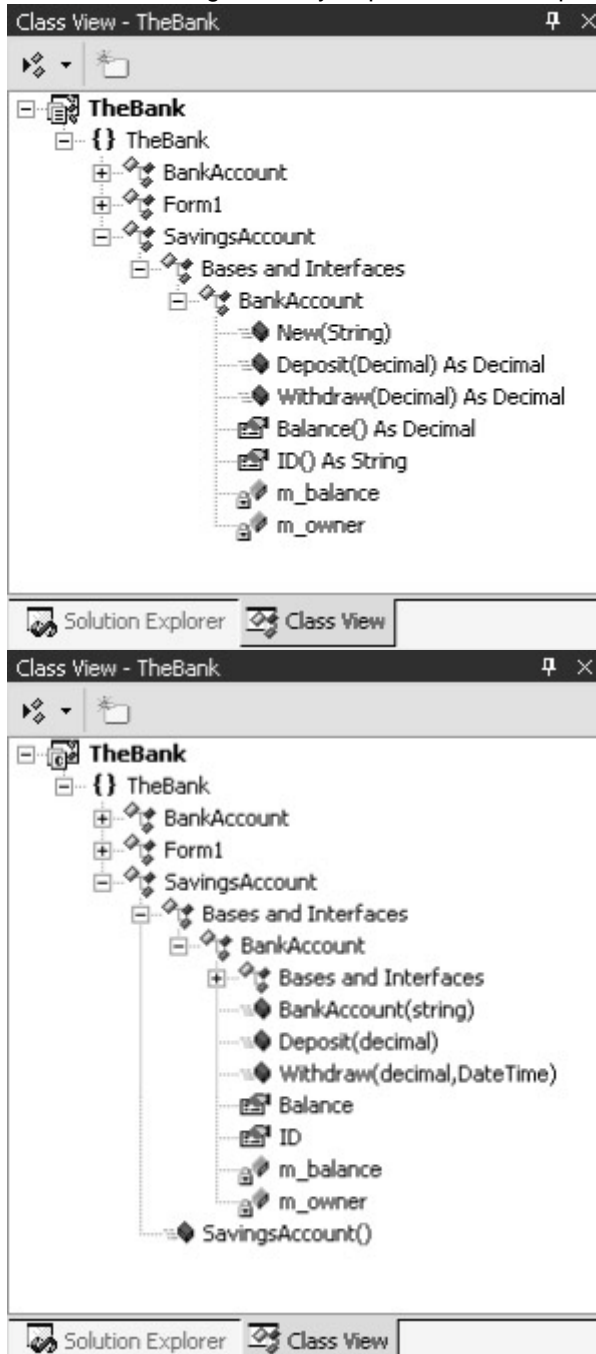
Class View - TheBank

TheBank
{} TheBank
BankAccount
Form1
SavingsAccount
Bases and Interfaces
BankAccount
New(String)
Deposit(Decimal) As Decimal
Withdraw(Decimal) As Decimal
Balance() As Decimal
ID() As String
m_balance
m_owner

Solution Explorer
Class View

Class View - TheBank

TheBank
{} TheBank
BankAccount
Form1
SavingsAccount
Bases and Interfaces
BankAccount
Bases and Interfaces
BankAccount(string)
Deposit(decimal)
Withdraw(decimal,DateTime)
Balance
ID
m_balance
m_owner
SavingsAccount()

Solution Explorer
Class View